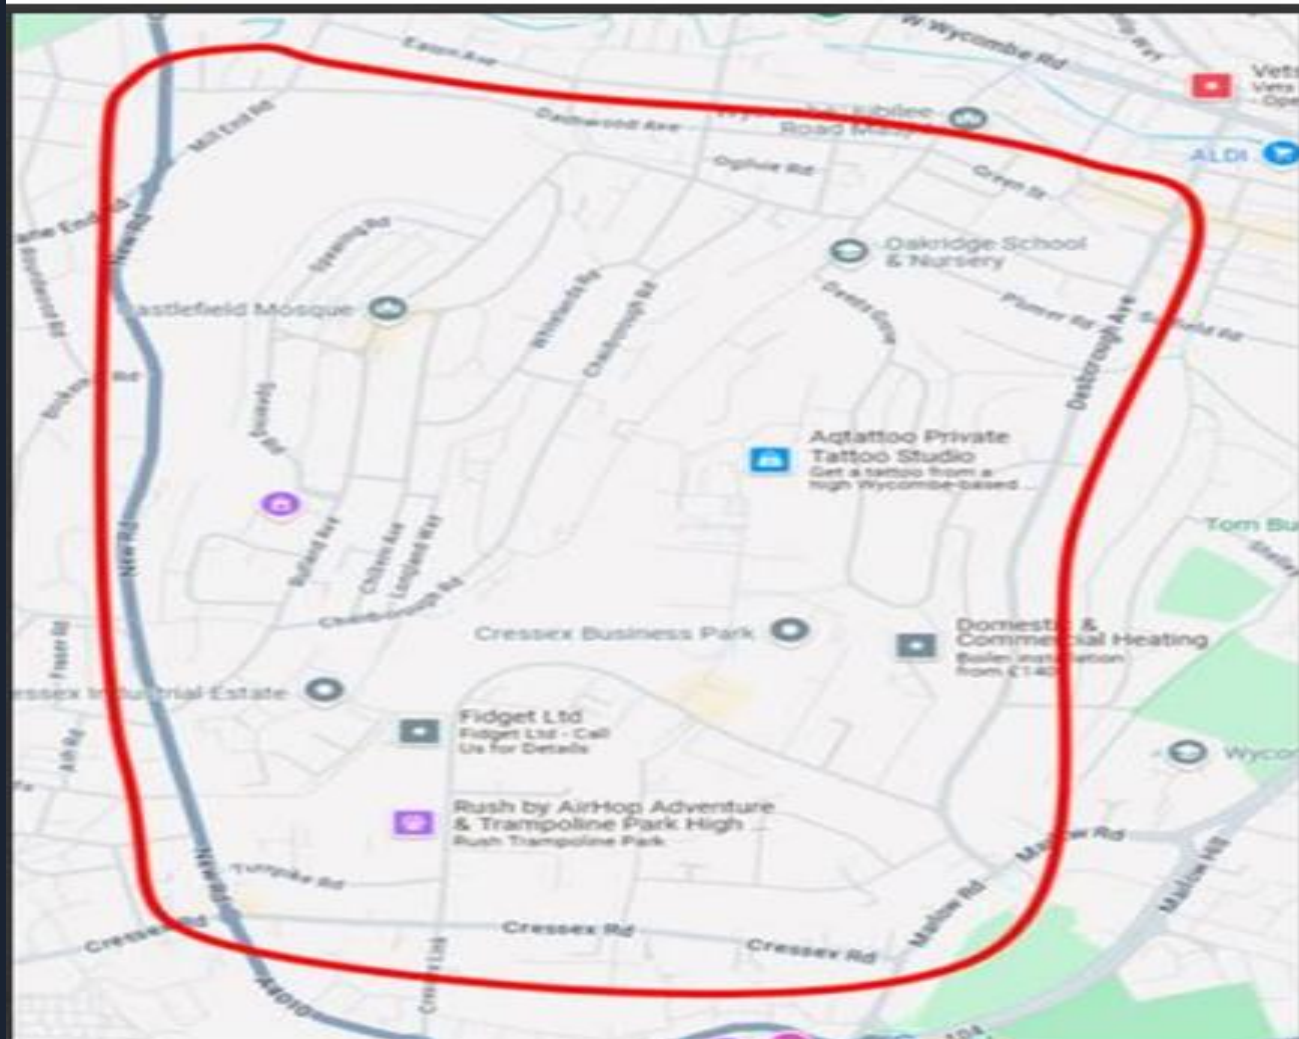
W Wycombe Rd
Easton Ave
Vets
Vets
Ope
Dashwood Ave
Jubilee Road Mosque
ALDI
Mill End Rd
Ogilvie Rd
Green St
End Rd
New Rd
Oakridge School & Nursery
Spearing Rd
Castlefield Mosque
Whitelands Rd
Chairborough Rd
Plomer Rd
Desborough Ave
Aqtattoo Private Tattoo Studio
Get a tattoo from a High Wycombe-based ...
Tom Bu
New Rd
Bullocks Ave
Chiltern Ave
Longland Way
Chairborough Rd
Cressex Business Park
Domestic & Commercial Heating
Boiler installation from £140
Fraser Rd
Cressex Industrial Estate
Fidget Ltd
Fidget Ltd - Call Us for Details
Wycom
Rush by AirHop Adventure & Trampoline Park High ...
Rush Trampoline Park
Marlow Rd
Turnpike Rd
Marlow Hill
New Rd
Cressex Rd
Cressex Rd
Cressex Rd
Marlow Rd
Cressex Link
A404